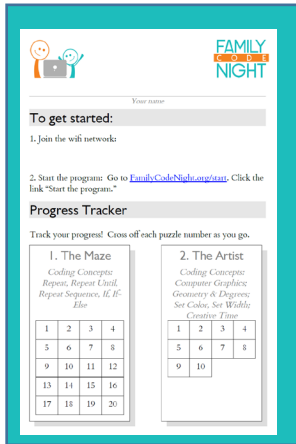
FAMILY CODE NIGHT

Your name

To get started:

1. Join the wifi network:

2. Start the program: Go to FamilyCodeNight.org/start. Click the link "Start the program."

Progress Tracker

Track your progress! Cross off each puzzle number as you go.

1. The Maze

Coding Concepts: Repeat, Repeat Until, Repeat Sequence, If, If-Else

| 1 | 2 | 3 | 4 |
|---|---|---|---|
| 5 | 6 | 7 | 8 |
| 9 | 10 | 11 | 12 |
| 13 | 14 | 15 | 16 |
| 17 | 18 | 19 | 20 |

2. The Artist

Coding Concepts: Computer Graphics; Geometry & Degrees; Set Color, Set Width; Creative Time

| 1 | 2 | 3 | 4 |
|---|---|---|---|
| 5 | 6 | 7 | 8 |
| 9 | 10 | | |